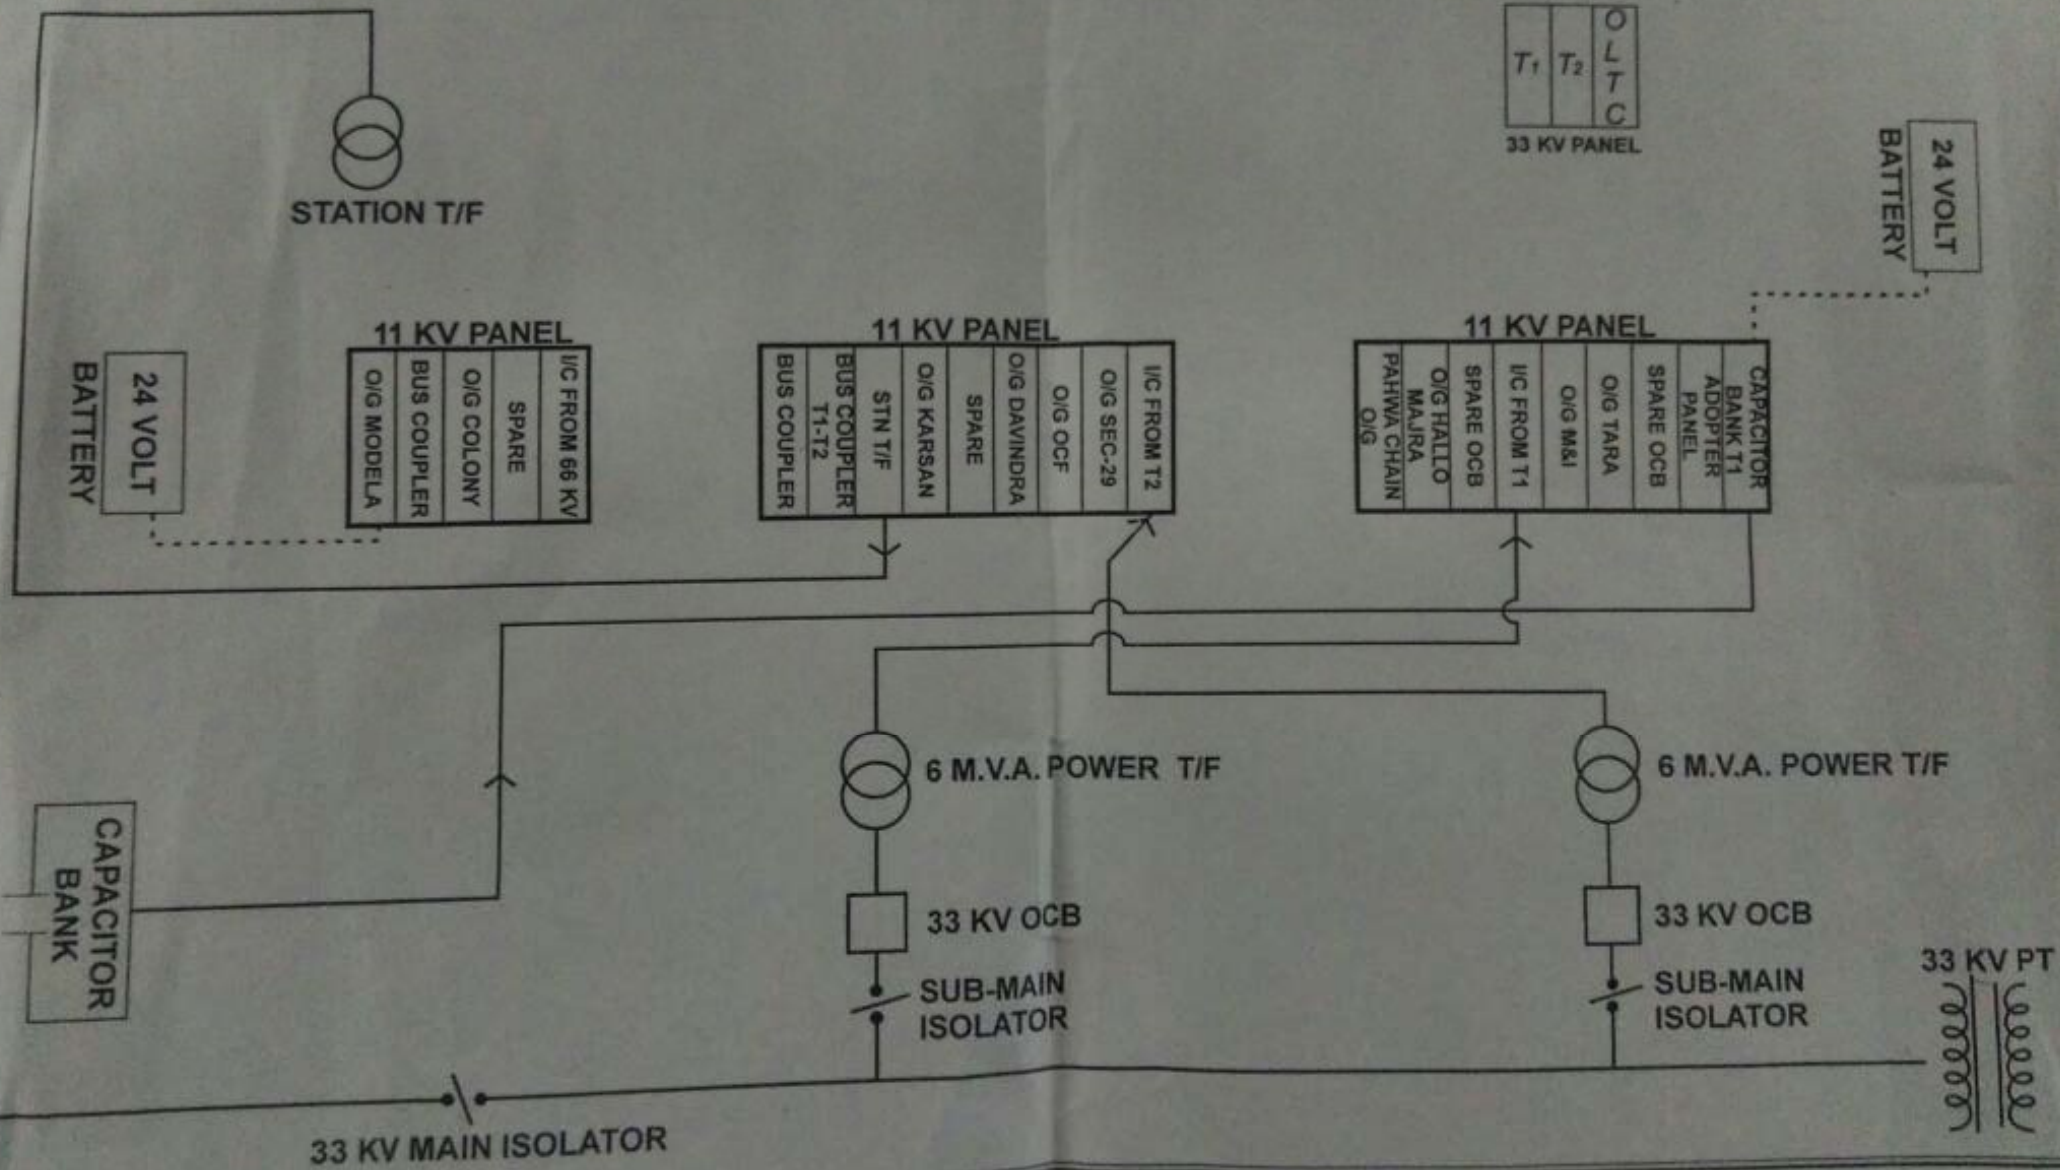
$T_1$ $T_2$ OLTC
33 KV PANEL

24 VOLT BATTERY

STATION T/F

11 KV PANEL

24 VOLT BATTERY

O/G MODELA
BUS COUPLER
O/G COLONY
SPARE
I/C FROM 66 KV

11 KV PANEL

BUS COUPLER
BUS COUPLER T1-T2
STN T/F
O/G KARSAN
SPARE
O/G DAVINDRA
O/G OCF
O/G SEC-29
I/C FROM T2

11 KV PANEL

PAHWA CHAIN O/G
O/G HALLO MAJRA
SPARE OCB
I/C FROM T1
O/G M&I
O/G TARA
SPARE OCB
ADOPTER PANEL
CAPACITOR BANK T1

6 M.V.A. POWER T/F

6 M.V.A. POWER T/F

CAPACITOR BANK

33 KV OCB

33 KV OCB

SUB-MAIN ISOLATOR

SUB-MAIN ISOLATOR

33 KV PT

33 KV MAIN ISOLATOR